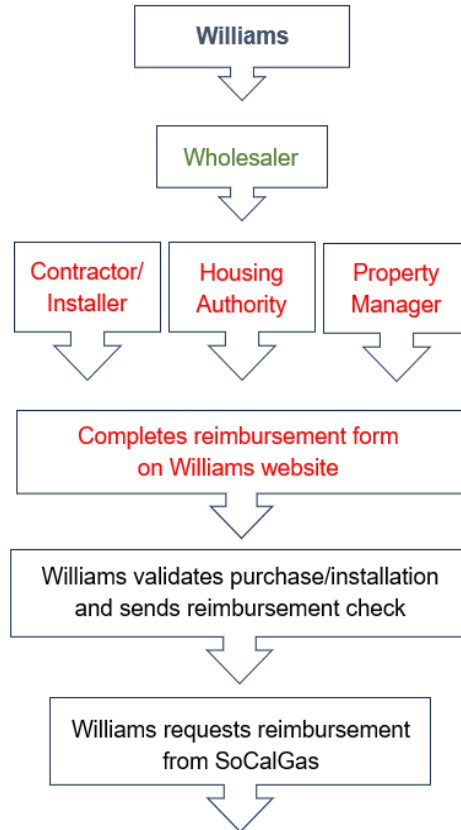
Williams

Wholesaler

Contractor/ Installer

Housing Authority

Property Manager

Completes reimbursement form on Williams website

Williams validates purchase/installation and sends reimbursement check

Williams requests reimbursement from SoCalGas